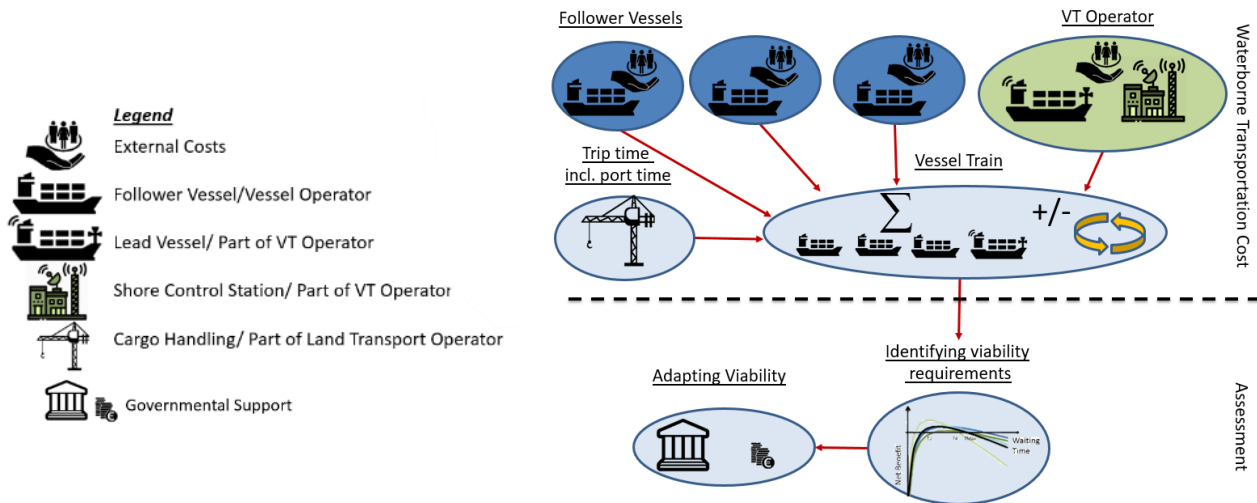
Legend
External Costs
Follower Vessel/Vessel Operator
Lead Vessel/ Part of VT Operator
Shore Control Station/ Part of VT Operator
Cargo Handling/ Part of Land Transport Operator
Governmental Support

Follower Vessels
VT Operator
Trip time incl. port time
Vessel Train
$\sum$
+/-
Waterborne Transportation Cost

Identifying viability requirements
Adapting Viability
Net Benefit
Waiting Time
Assessment